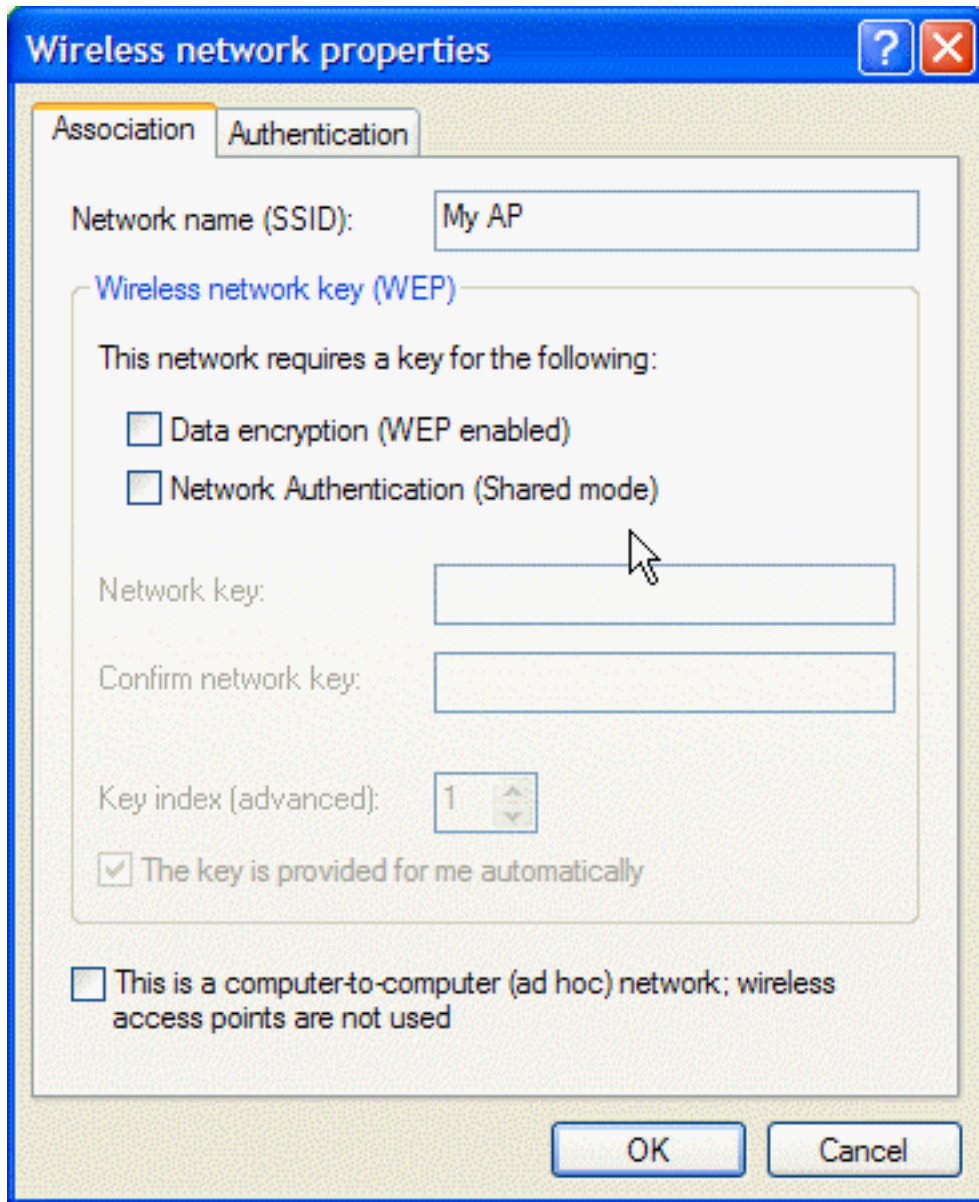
Wireless network properties

Association | Authentication

Network name (SSID): My AP

Wireless network key (WEP)

This network requires a key for the following:

Data encryption (WEP enabled)

Network Authentication (Shared mode)

Network key:

Confirm network key:

Key index (advanced): 1

The key is provided for me automatically

This is a computer-to-computer (ad hoc) network; wireless access points are not used

OK

Cancel